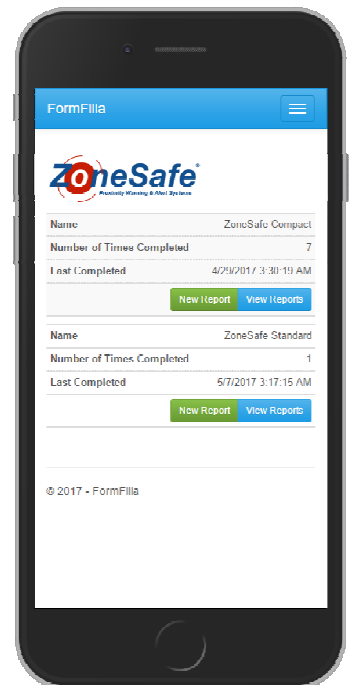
FormFilla

ZoneSafe®
Proximity Warning & Alert Systems

| Name | ZoneSafe Compact |
|---|---|
| Number of Times Completed | 7 |
| Last Completed | 4/29/2017 3:30:19 AM |

New Report View Reports

| Name | ZoneSafe Standard |
|---|---|
| Number of Times Completed | 1 |
| Last Completed | 6/7/2017 3:17:15 AM |

New Report View Reports

© 2017 - FormFilla